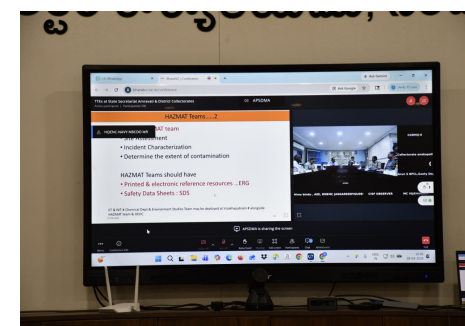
HAZMAT Teams .... 2

HAZMAT team

• Incident Characterization
• Determine the extent of contamination

HAZMAT Teams should have
• Printed & electronic reference resources ...ERG
• Safety Data Sheets : SDS

APSDMA

APSDMA is sharing the screen